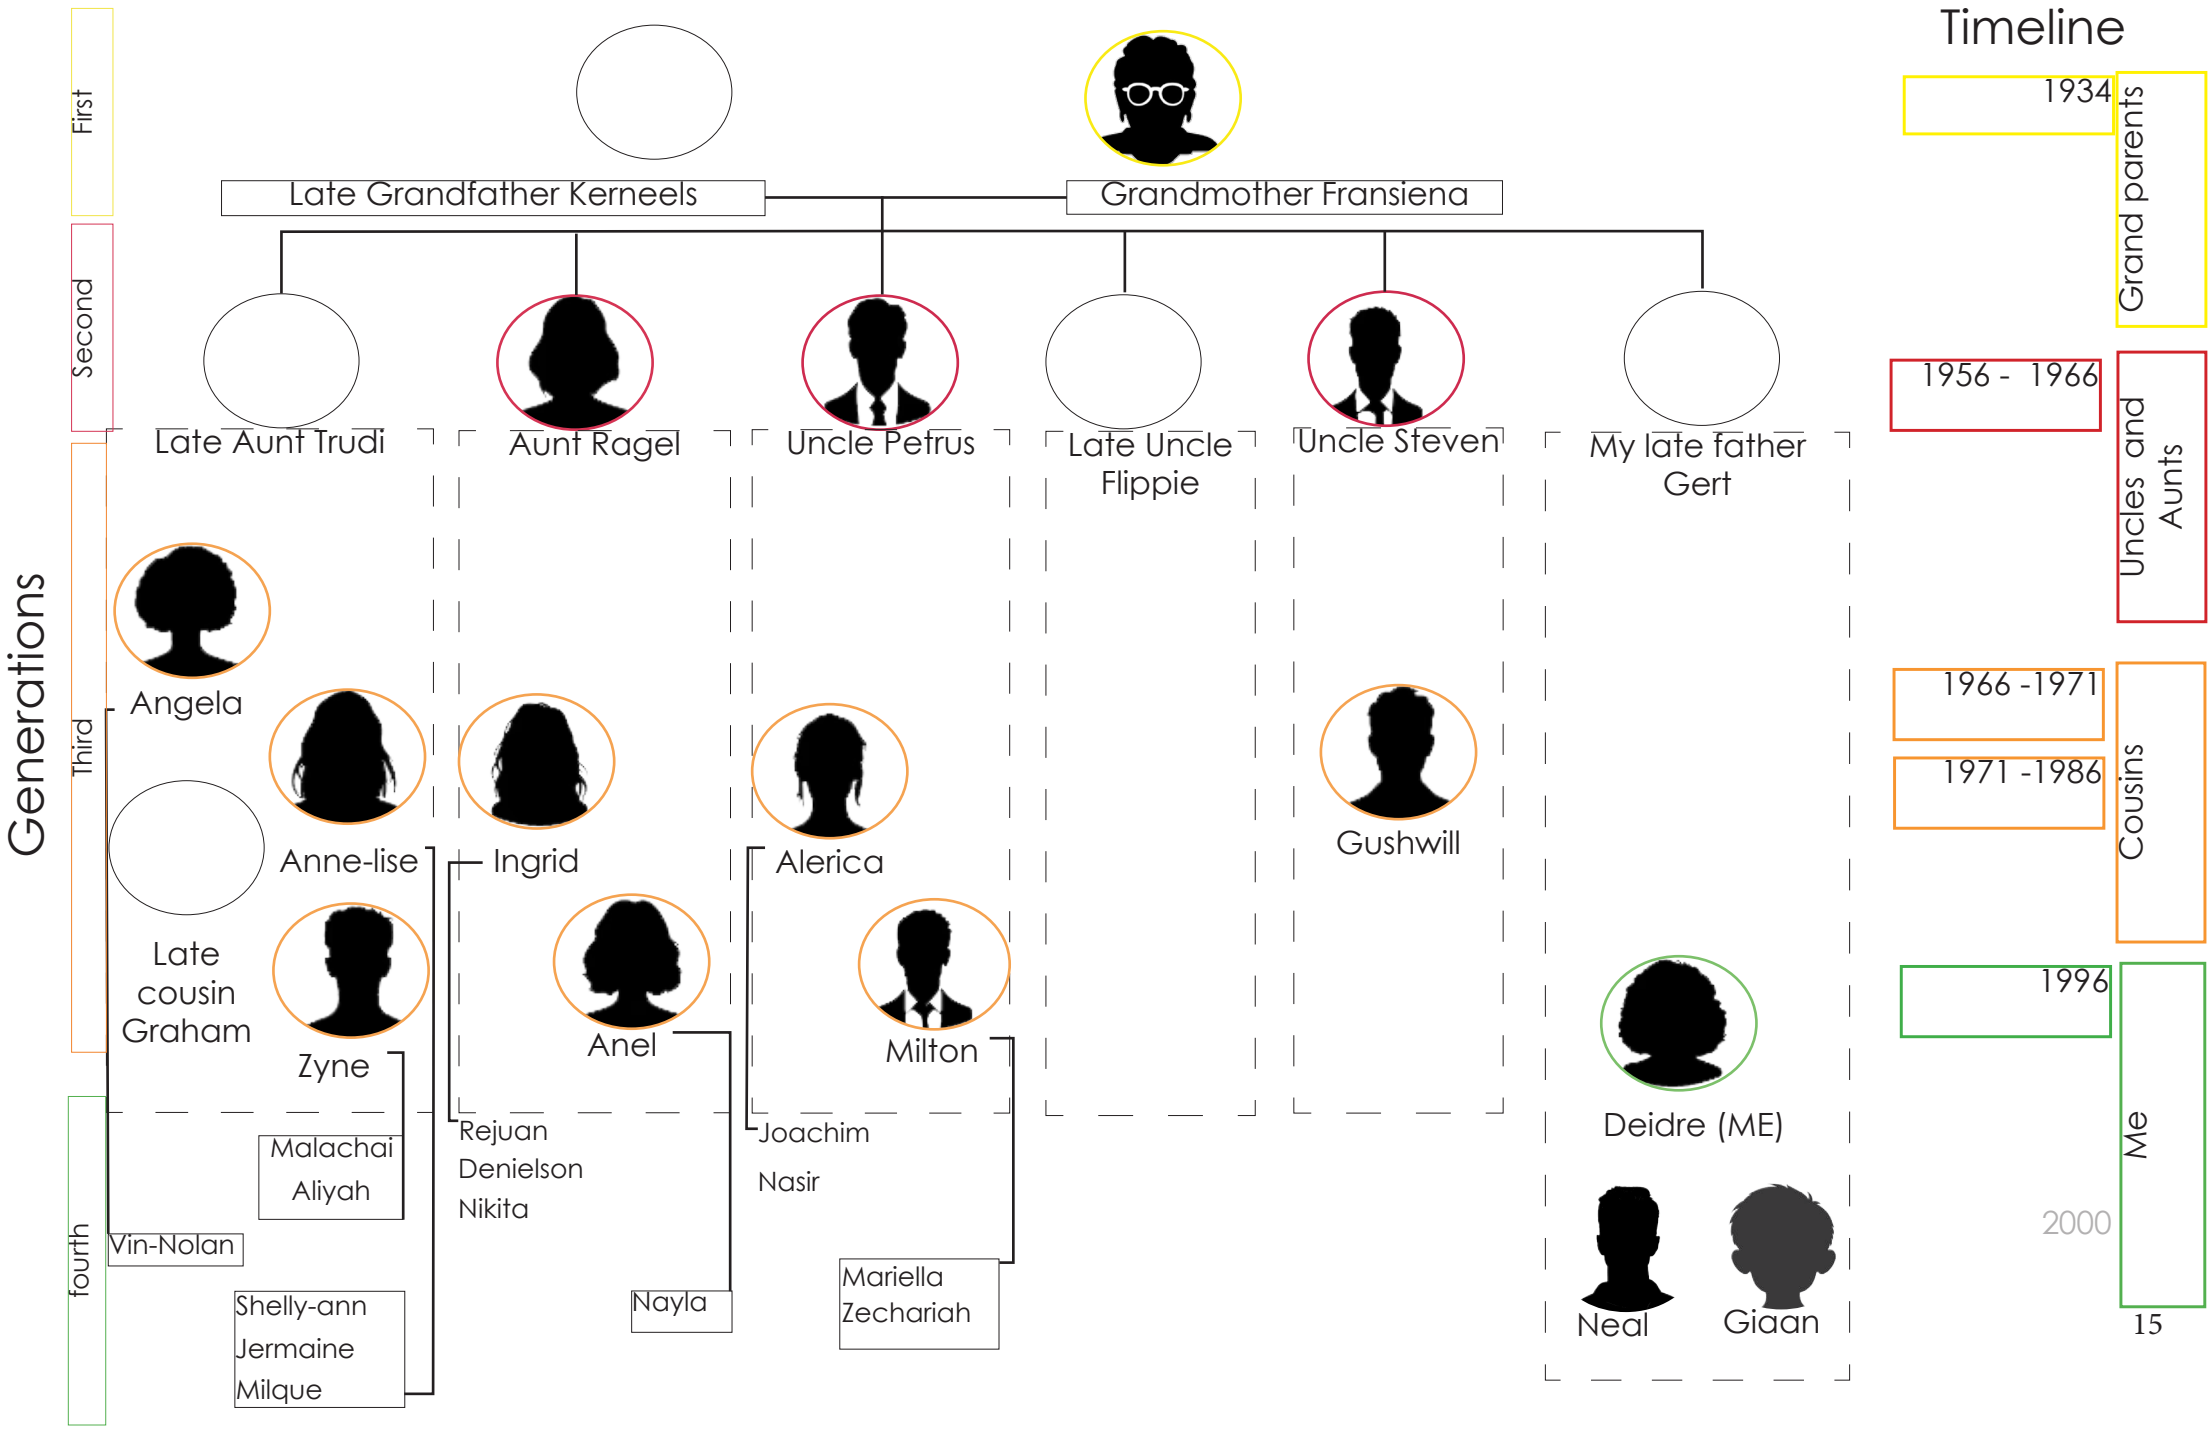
Timeline

First

Second

Third

fourth

Generations

Late Grandfather Kerneels

Grandmother Fransiena

Late Aunt Trudi

Aunt Ragel

Uncle Petrus

Late Uncle Flippie

Uncle Steven

My late father Gert

Angela

Anne-lise

Ingrid

Alerica

Gushwill

Late cousin Graham

Zyne

Anel

Milton

Deidre (ME)

Malachai
Aliyah

Vin-Nolan

Shelly-ann
Jermaine
Milque

Rejuan
Denielson
Nikita

Nayla

Joachim

Nasir

Mariella
Zechariah

Neal

Giaan

1934

Grand parents

1956 - 1966

Uncles and Aunts

1966 -1971

1971 -1986

Cousins

1996

Me

2000

15